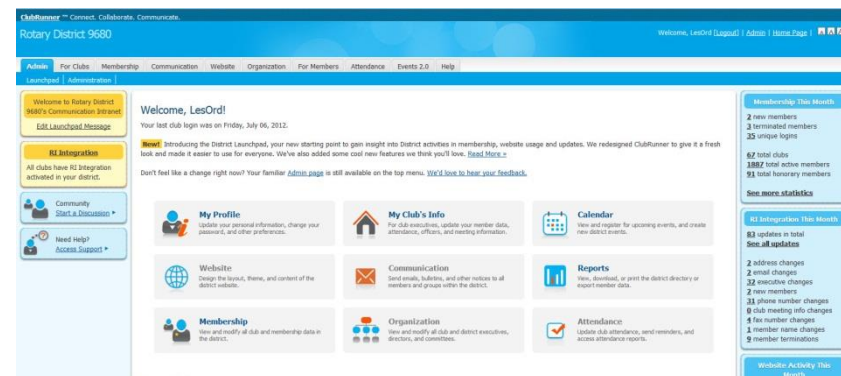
ClubRunner™ Connect. Collaborate. Communicate.

Rotary District 9680

Welcome, LesOrd! [Logout] | Admin | Home Page |

Admin | For Clubs | Membership | Communication | Website | Organization | For Members | Attendance | Events 2.0 | Help

Launchpad | Administration

Welcome to Rotary District 9680's Communication Intranet

Edit Launchpad Message

RI Integration

All clubs have RI Integration activated in your district.

Community
Start a Discussion ▸

Need Help?
Access Support ▸

Welcome, LesOrd!

Your last club login was on Friday, July 06, 2012.

New! Introducing the District Launchpad, your new starting point to gain insight into District activities in membership, website usage and updates. We redesigned ClubRunner to give it a fresh look and made it easier to use for everyone. We also added some cool new features we think you'll love. Read More »

Don't feel like a change right now? Your familiar Admin page is still available on the top menu. We'd love to hear your feedback.

My Profile
Update your personal information, change your password, and other preferences.

My Club's Info
For club executives, update your member data, attendance, officers, and meeting information.

Calendar
View and register for upcoming events, and create new district events.

Website
Design the layout, theme, and content of the district website.

Communication
Send emails, bulletins, and other notices to all members and groups within the district.

Reports
View, download, or print the district directory or export member data.

Membership
View and modify all club and membership data in the district.

Organization
View and modify all club and district executives, directors, and committees.

Attendance
Update club attendance, send reminders, and access attendance reports.

Membership This Month

2 new members
3 terminated members
35 unique logins

67 total clubs
1887 total active members
91 total honorary members

See more statistics

RI Integration This Month

83 updates in total
See all updates

2 address changes
2 email changes
32 executive changes
2 new members
31 phone number changes
0 club meeting info changes
4 fax number changes
1 member name changes
9 member terminations

Website Activity This Month